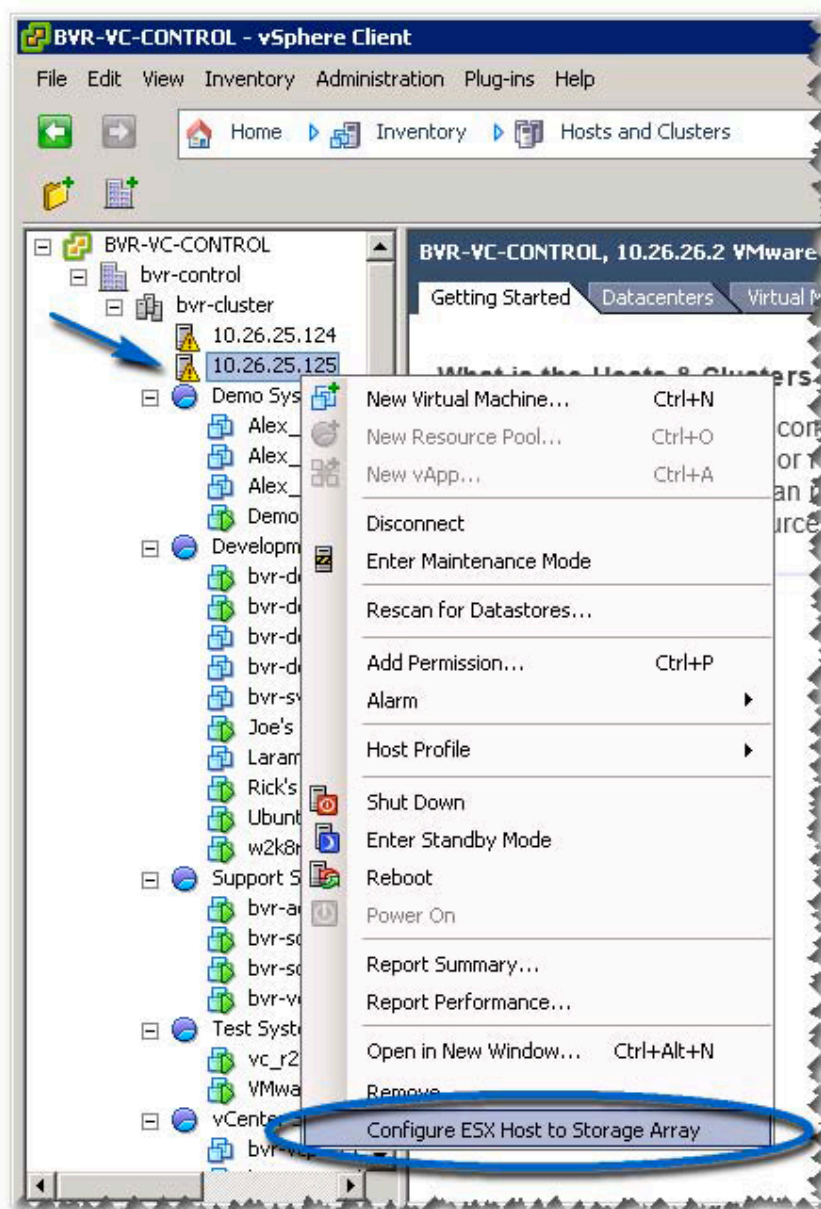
BVR-VC-CONTROL - vSphere Client

File Edit View Inventory Administration Plug-ins Help

Home Inventory Hosts and Clusters

BVR-VC-CONTROL
bvr-control
bvr-cluster
10.26.25.124
10.26.25.125
Demo Sys
Alex_
Alex_
Alex_
Demo
Developm
bvr-d
bvr-d
bvr-d
bvr-d
bvr-s
Joe's
Laram
Rick's
Ubunt
w2k8r
Support S
bvr-a
bvr-s
bvr-s
bvr-v
Test Syste
vc_r2
VMwa
vCente
bvr-

BVR-VC-CONTROL, 10.26.26.2 VMware

Getting Started Datacenters Virtual M

What is the Hosts & Clusters

New Virtual Machine... Ctrl+N
New Resource Pool... Ctrl+O
New vApp... Ctrl+A
Disconnect
Enter Maintenance Mode
Rescan for Datastores...
Add Permission... Ctrl+P
Alarm
Host Profile
Shut Down
Enter Standby Mode
Reboot
Power On
Report Summary...
Report Performance...
Open in New Window... Ctrl+Alt+N
Remove
Configure ESX Host to Storage Array